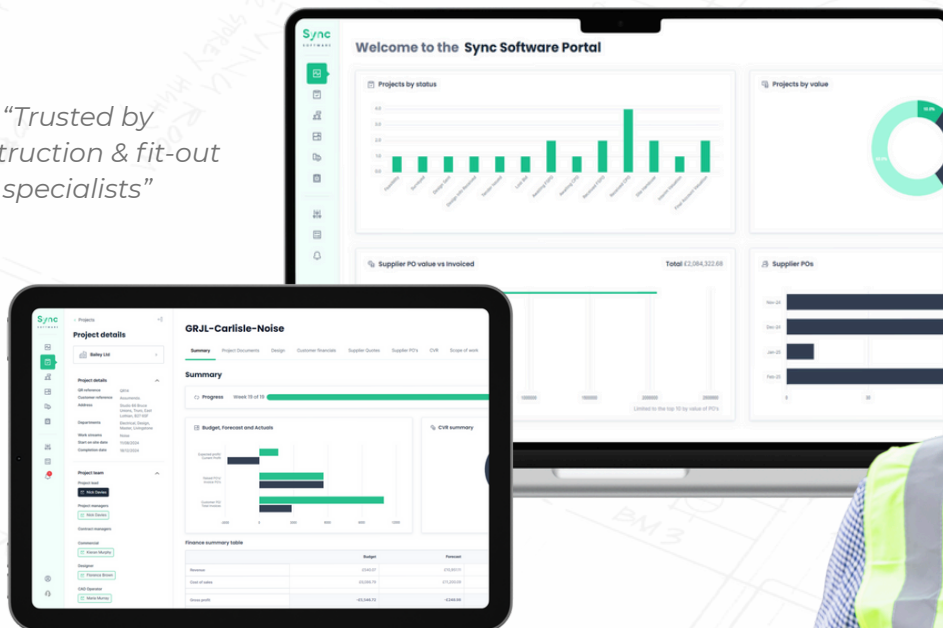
“Trusted by
truction & fit-out
specialists”

Sync
SOFTWARE

Welcome to the Sync Software Portal

Projects by status

Projects by value

Supplier PO value vs Invoiced

Total £2,084,322.68

Limited to the top 10 by value of PO's

Supplier POs

Nov-24
Dec-24
Jan-25
Feb-25

Sync
SOFTWARE

< Projects

Project details

Bailey Ltd

Project details

Project team

Project lead

Project managers

Contract managers

Commercial

Designer

CAD Operator

GRJL-Carlisle-Noise

Summary
Project Documents
Design
Customer financials
Supplier Quotes
Supplier PO's
CVR
Scope of work

Summary

Progress
Week 10 of 13

Budget, Forecast and Actuals

CVR summary

Finance summary table

Budget
Forecast

Revenue

Cost of sales

Gross profit